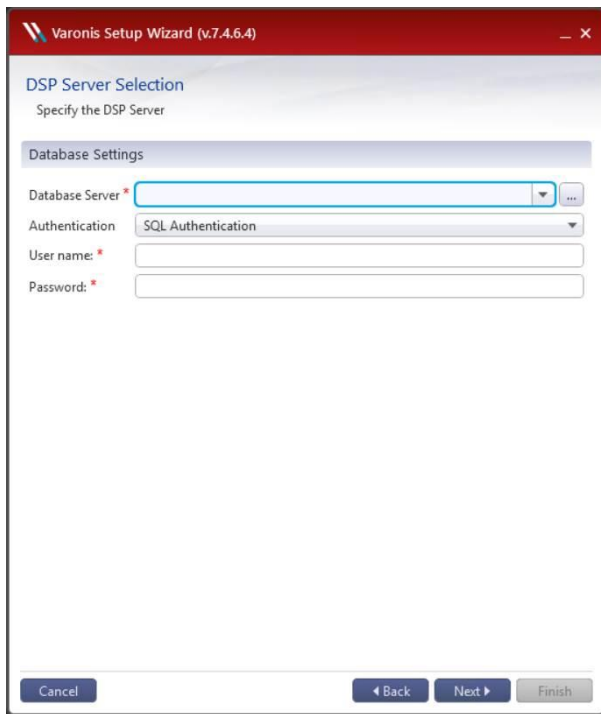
Varonis Setup Wizard (v.7.4.6.4)

_ ×

DSP Server Selection

Specify the DSP Server

Database Settings

Database Server *

...

Authentication

SQL Authentication

User name: *

Password: *

Cancel

◂ Back

Next ▸

Finish